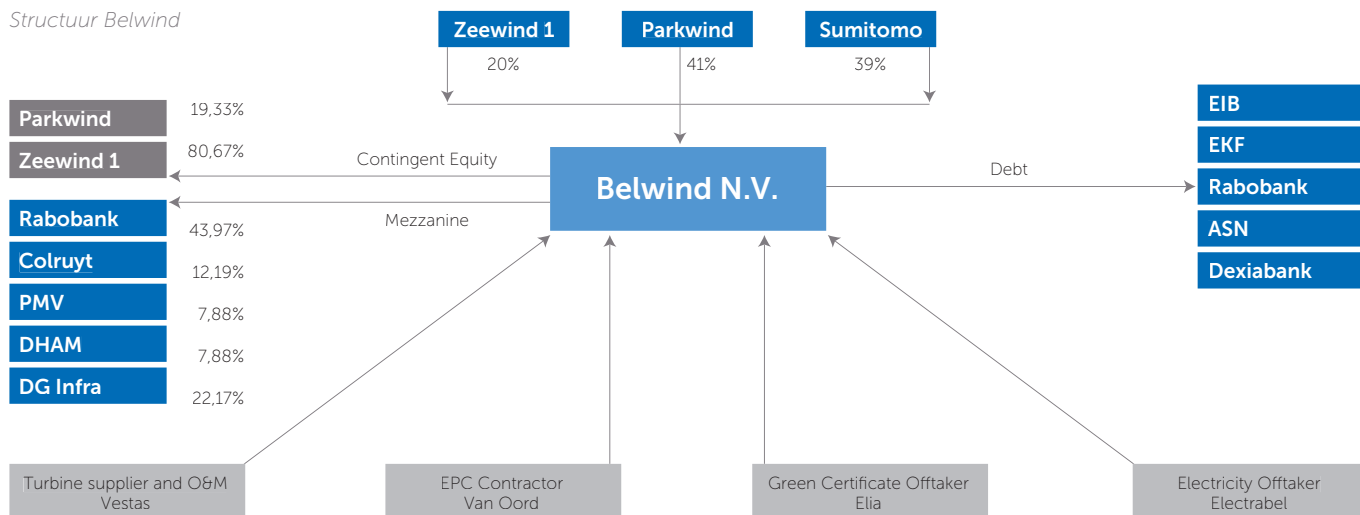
Structuur Belwind

Zeewind 1
20%

Parkwind
41%

Sumitomo
39%

Parkwind 19,33%
Zeewind 1 80,67%

Contingent Equity

Rabobank 43,97%
Colruyt 12,19%
PMV 7,88%
DHAM 7,88%
DG Infra 22,17%

Mezzanine

Belwind N.V.

Debt

EIB
EKF
Rabobank
ASN
Dexiabank

Turbine supplier and O&M
Vestas

EPC Contractor
Van Oord

Green Certificate Offtaker
Elia

Electricity Offtaker
Electrabel